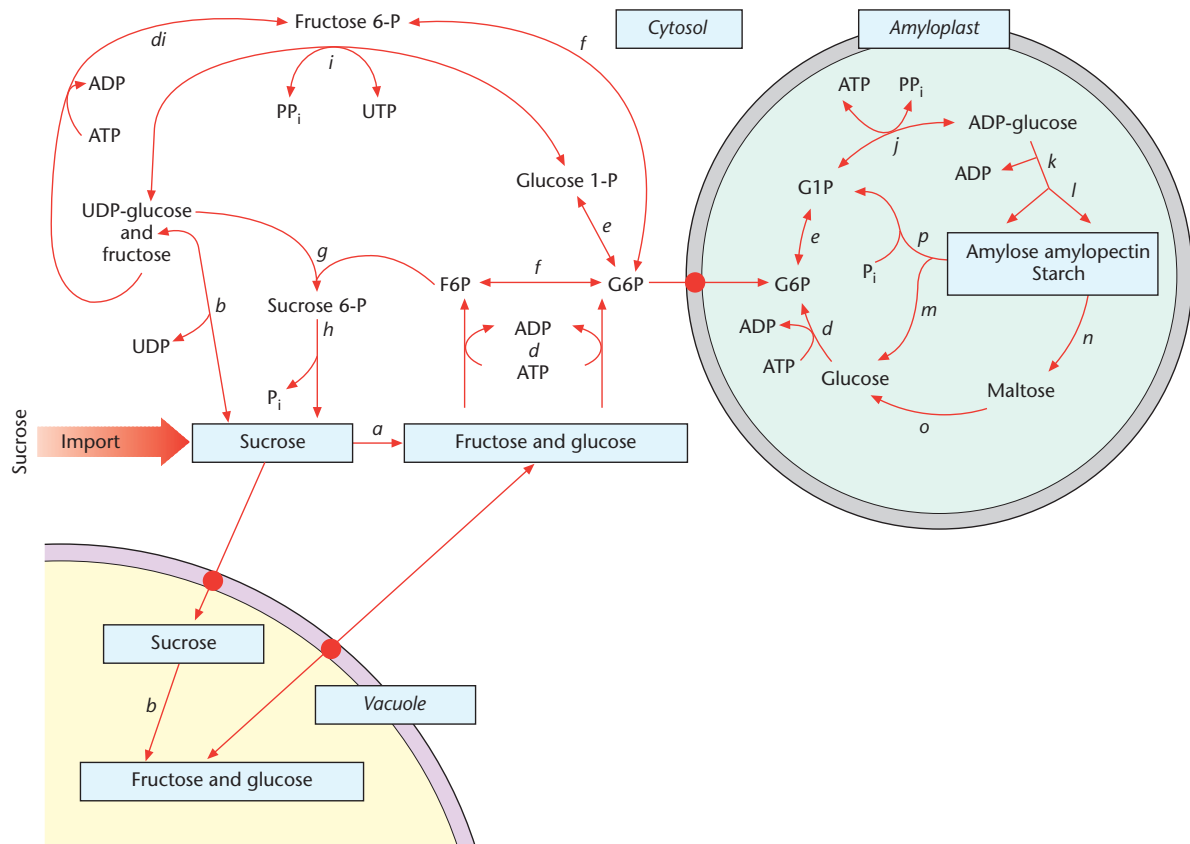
Fructose 6-P
di
f
Cytosol
Amyloplast
ADP
ATP
i
$PP_i$
UTP
ATP
$PP_i$
ADP-glucose
j
k
ADP
l
Glucose 1-P
G1P
UDP-glucose and fructose
e
e
p
Amylose amylopectin Starch
g
f
$P_i$
F6P
G6P
G6P
Sucrose 6-P
b
m
ADP
d
UDP
h
ADP
d
ATP
n
ATP
Glucose
$P_i$
Maltose
Sucrose
a
o
Import
Sucrose
Fructose and glucose
Sucrose
b
Vacuole
Fructose and glucose